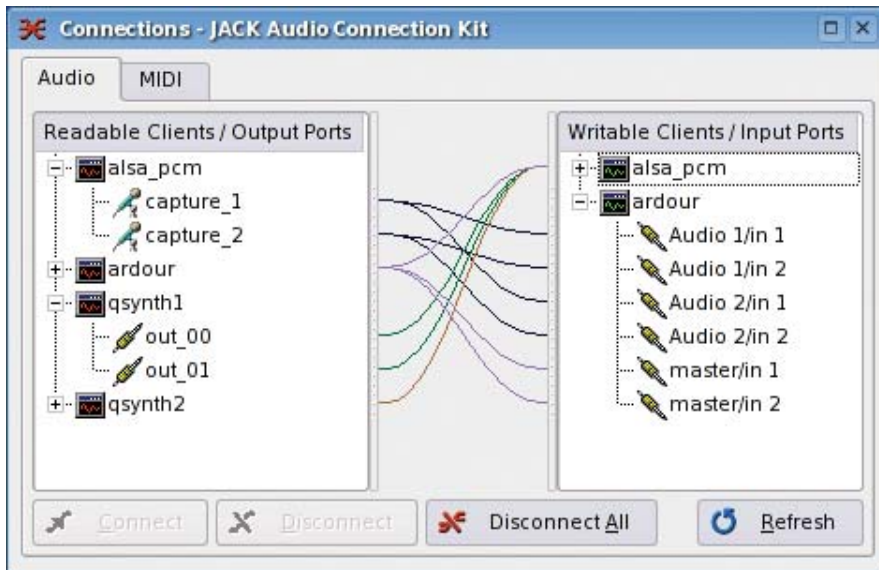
Connections - JACK Audio Connection Kit

Audio
MIDI

Readable Clients / Output Ports
alsa_pcm
capture_1
capture_2
ardour
qsynth1
out_00
out_01
qsynth2

Writable Clients / Input Ports
alsa_pcm
ardour
Audio 1/in 1
Audio 1/in 2
Audio 2/in 1
Audio 2/in 2
master/in 1
master/in 2

Connect
Disconnect
Disconnect All
Refresh